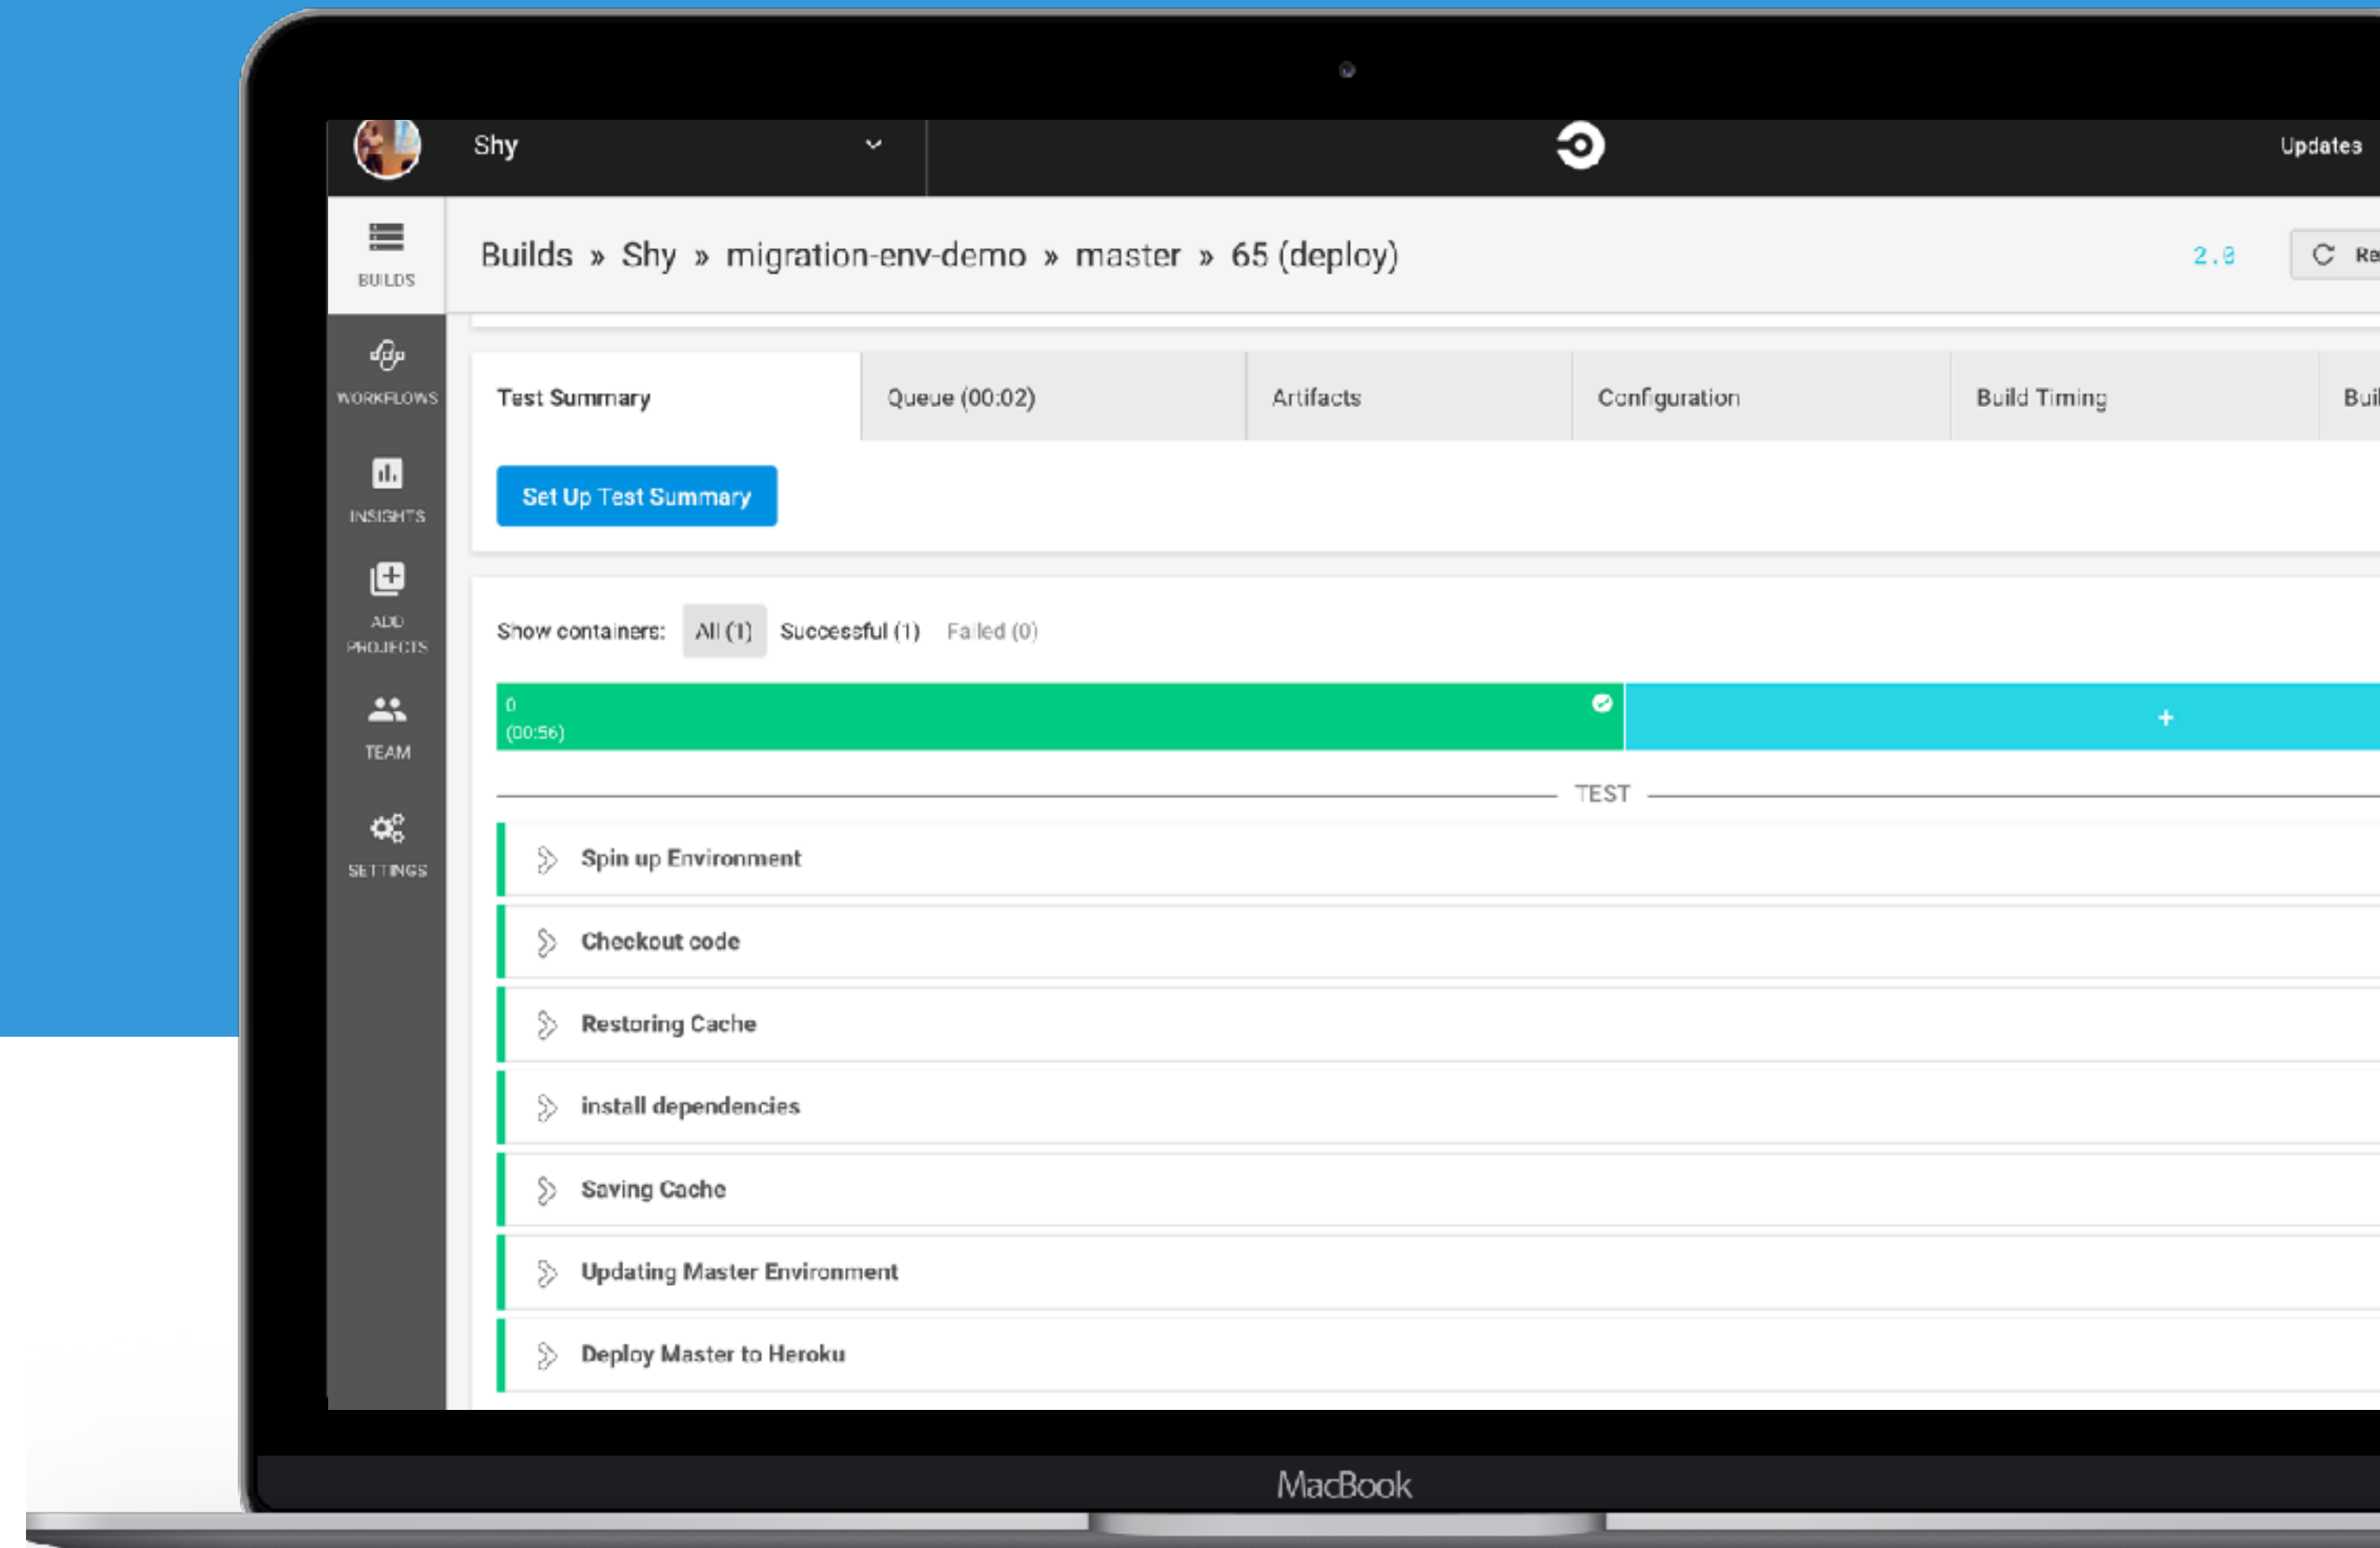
Shy

Updates

BUILDS

Builds » Shy » migration-env-demo » master » 65 (deploy)

2.0

Re

WORKFLOWS

INSIGHTS

ADD PROJECTS

TEAM

SETTINGS

| Test Summary | Queue (00:02) | Artifacts | Configuration | Build Timing | Bui |
|---|---|---|---|---|---|

Set Up Test Summary

Show containers: All (1) Successful (1) Failed (0)

0
(00:56)

+

TEST

Spin up Environment

Checkout code

Restoring Cache

install dependencies

Saving Cache

Updating Master Environment

Deploy Master to Heroku

MacBook